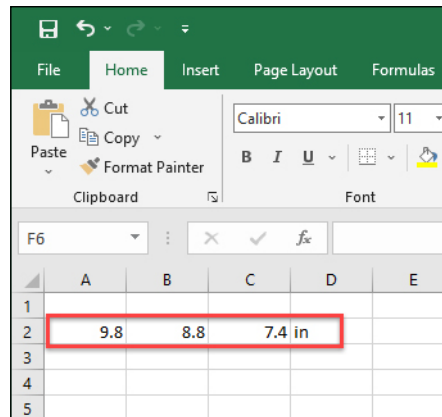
File Home Insert Page Layout Formulas

Paste
Cut
Copy
Format Painter
Clipboard

Calibri
11
B I U
Font

F6
$f_x$

| | A | B | C | D | E |
|---|---|---|---|---|---|
| 1 | | | | | |
| 2 | 9.8 | 8.8 | 7.4 | in | |
| 3 | | | | | |
| 4 | | | | | |
| 5 | | | | | |